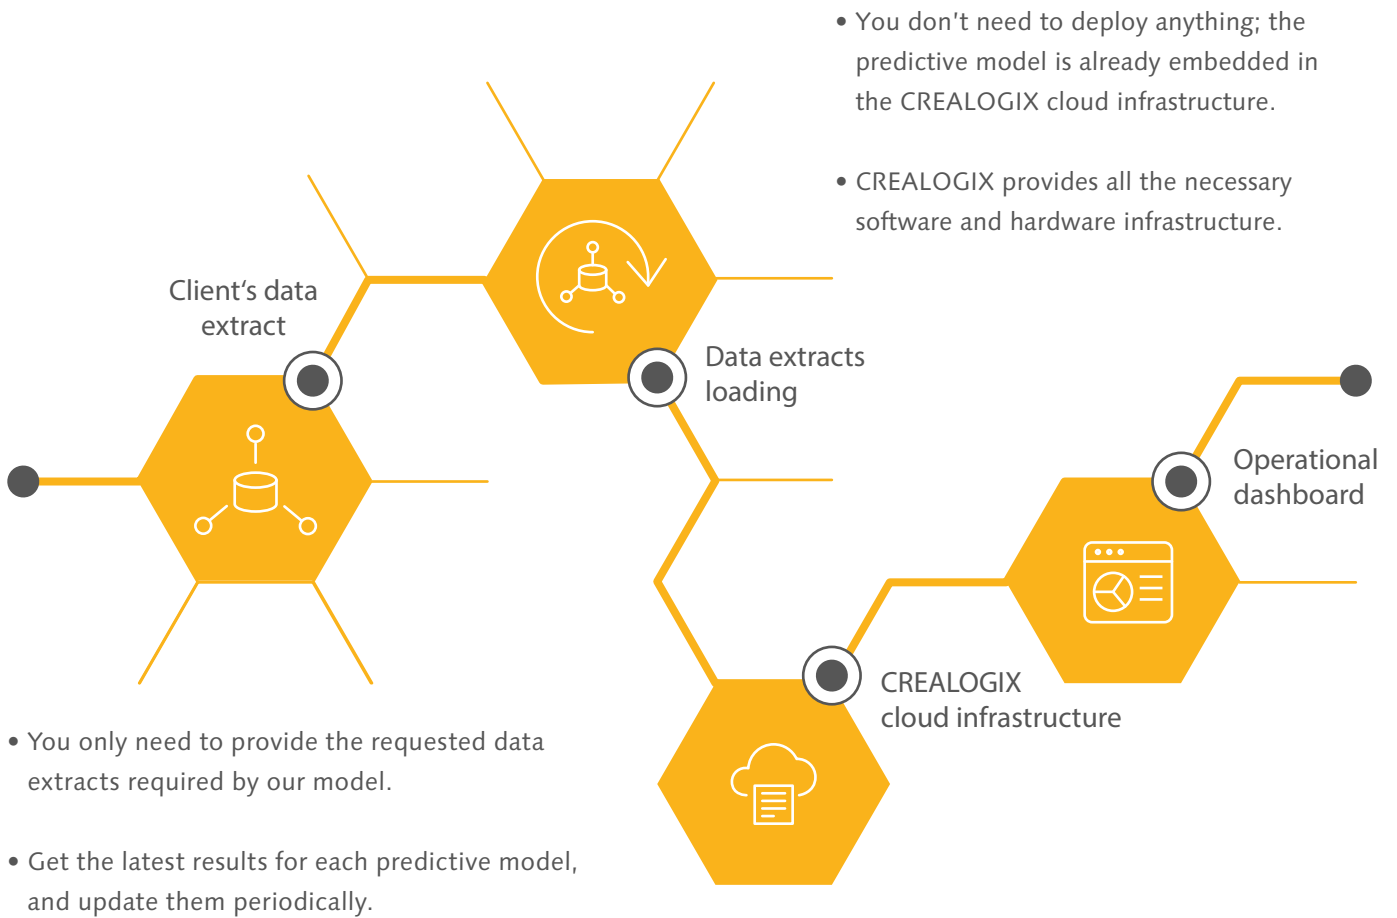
• You don't need to deploy anything; the predictive model is already embedded in the CREALOGIX cloud infrastructure.

• CREALOGIX provides all the necessary software and hardware infrastructure.

Client's data extract

Data extracts loading

Operational dashboard

CREALOGIX cloud infrastructure

• You only need to provide the requested data extracts required by our model.

• Get the latest results for each predictive model, and update them periodically.